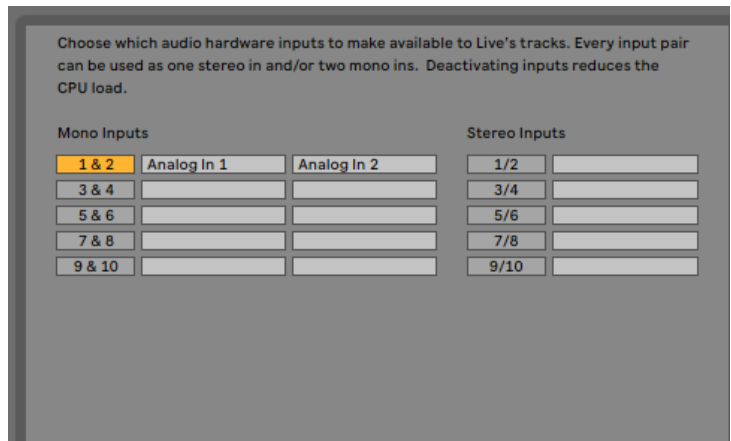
Choose which audio hardware inputs to make available to Live's tracks. Every input pair can be used as one stereo in and/or two mono ins.  Deactivating inputs reduces the CPU load.

Mono Inputs

1 & 2 Analog In 1 Analog In 2
3 & 4
5 & 6
7 & 8
9 & 10

Stereo Inputs

1/2
3/4
5/6
7/8
9/10